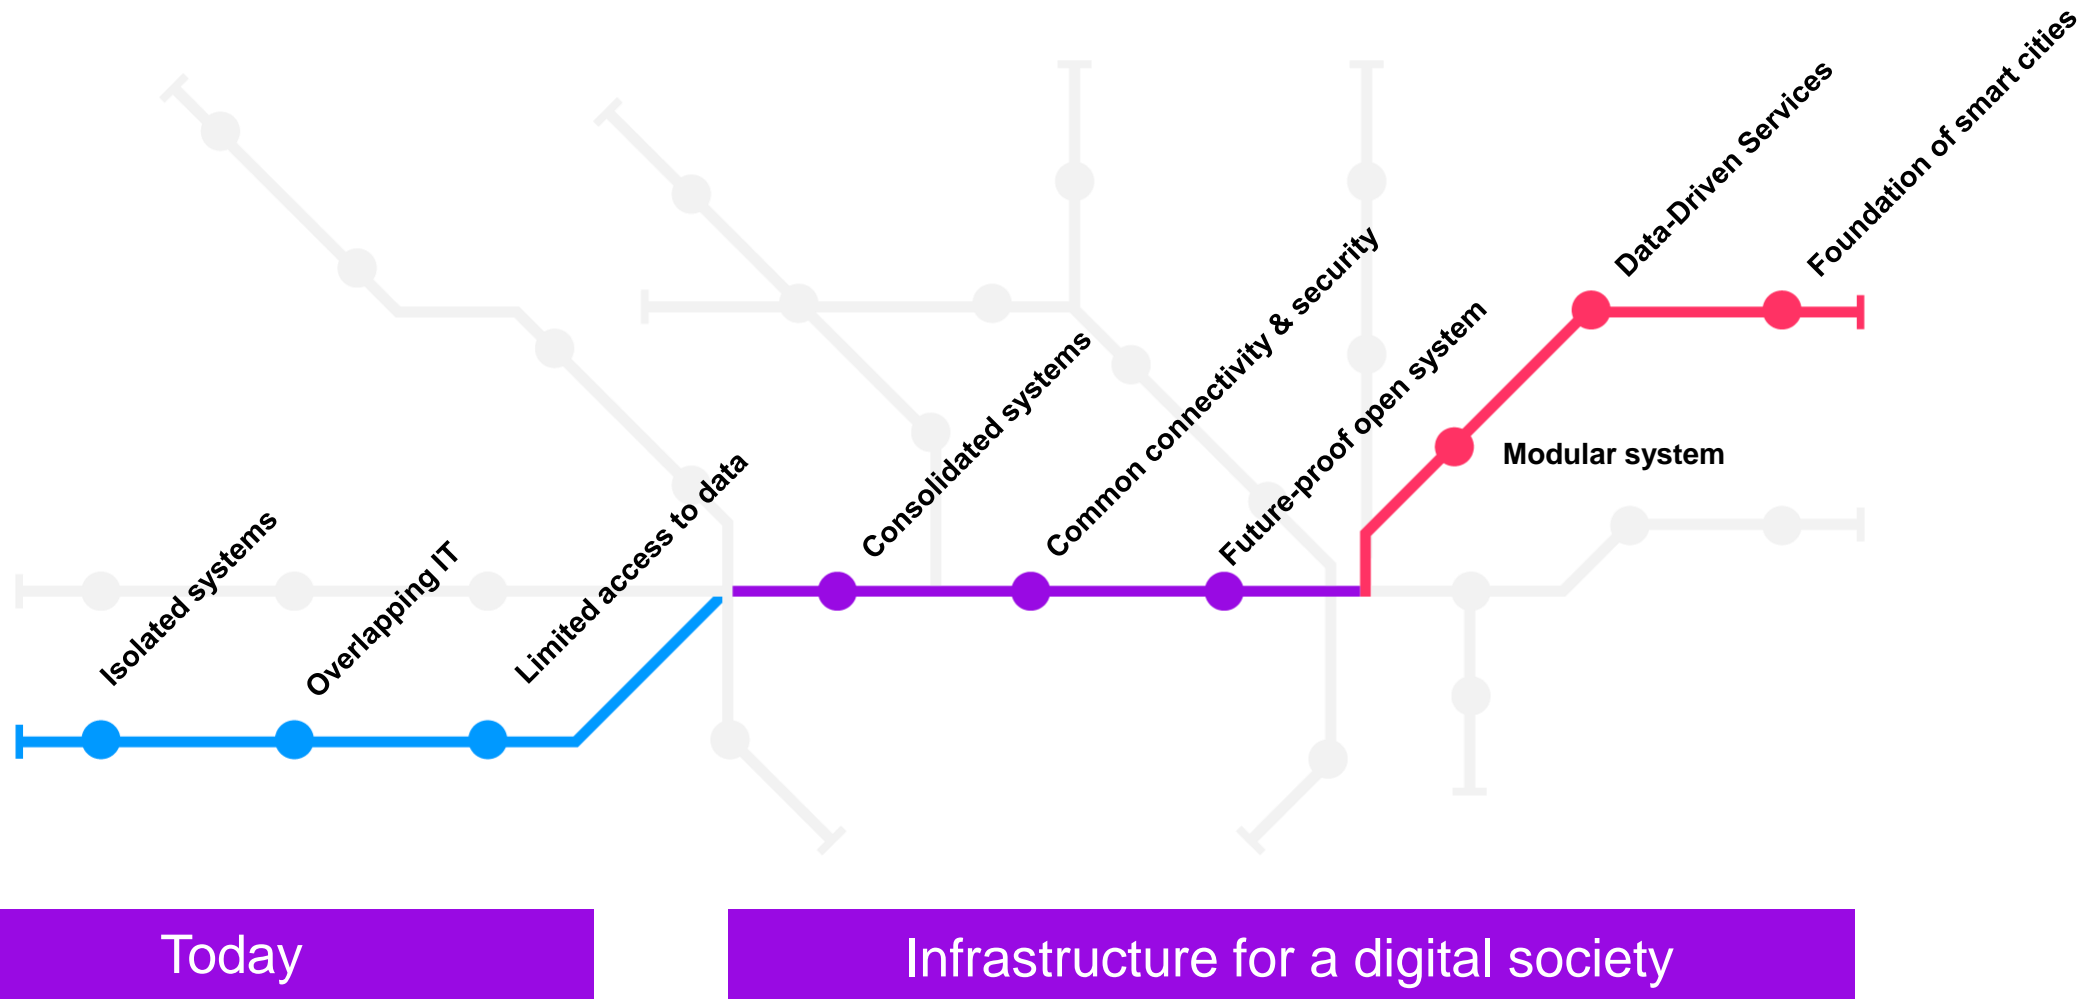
Isolated systems
Overlapping IT
Limited access to data
Consolidated systems
Common connectivity & security
Future-proof open system
Modular system
Data-Driven Services
Foundation of smart cities

Today

Infrastructure for a digital society